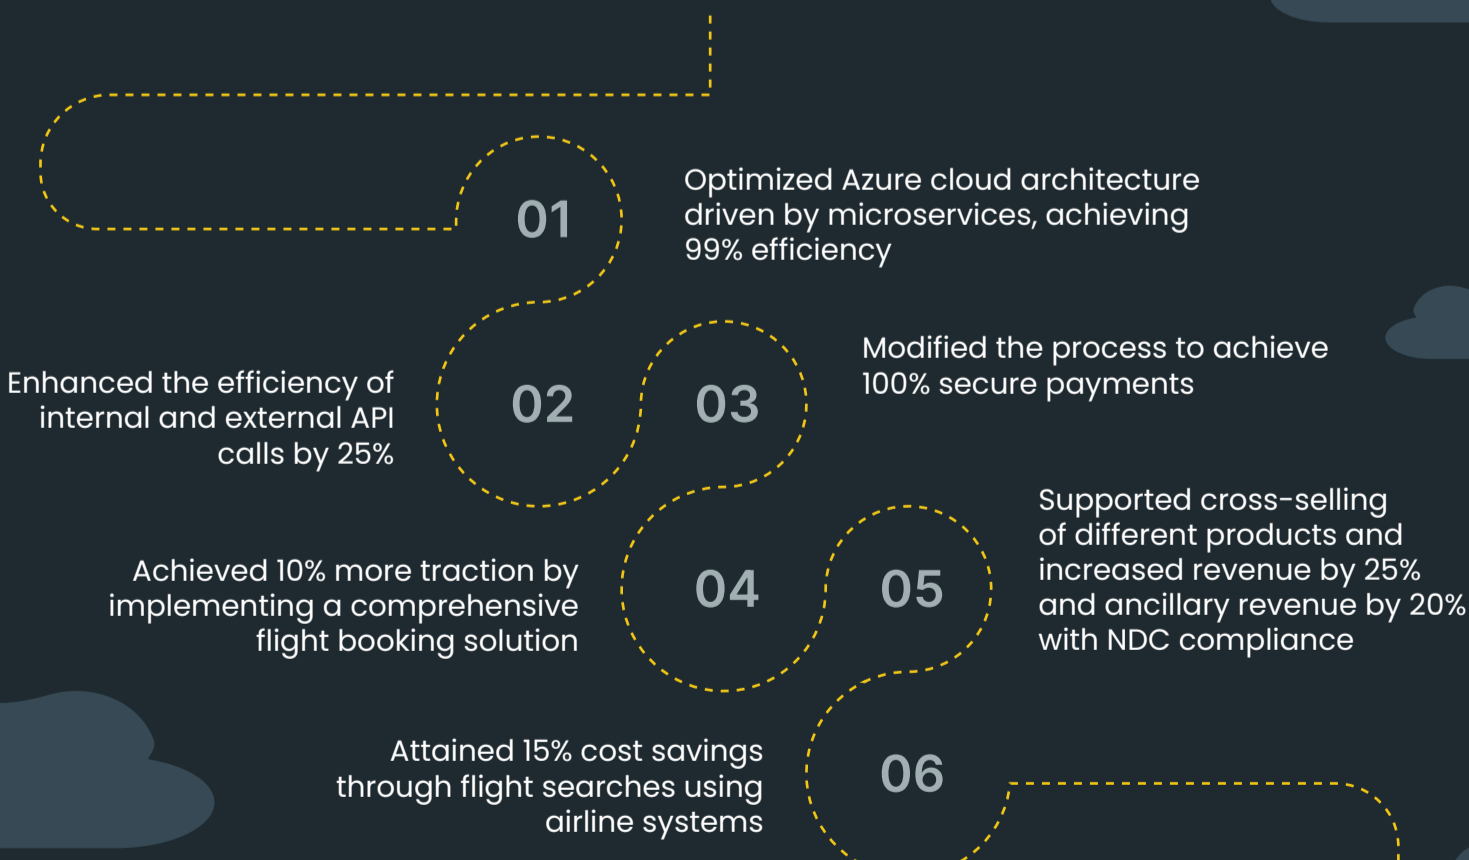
01

Optimized Azure cloud architecture driven by microservices, achieving 99% efficiency

Enhanced the efficiency of internal and external API calls by 25%

02

03

Modified the process to achieve 100% secure payments

Achieved 10% more traction by implementing a comprehensive flight booking solution

04

05

Supported cross-selling of different products and increased revenue by 25% and ancillary revenue by 20% with NDC compliance

Attained 15% cost savings through flight searches using airline systems

06